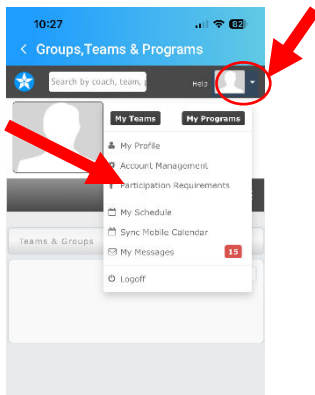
10:27

82

Groups,Teams & Programs

Search by coach, team,

Help

My Teams

My Programs

My Profile

Account Management

Participation Requirements

My Schedule

Sync Mobile Calendar

My Messages 15

Logoff

Teams & Groups